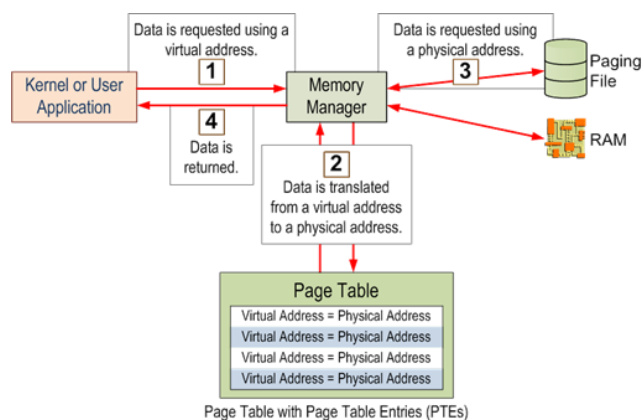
Data is requested using a virtual address.

1

Kernel or User Application

Memory Manager

Data is requested using a physical address.

3

Paging File

RAM

4

Data is returned.

2

Data is translated from a virtual address to a physical address.

Page Table

Virtual Address = Physical Address
Virtual Address = Physical Address
Virtual Address = Physical Address
Virtual Address = Physical Address

Page Table with Page Table Entries (PTEs)